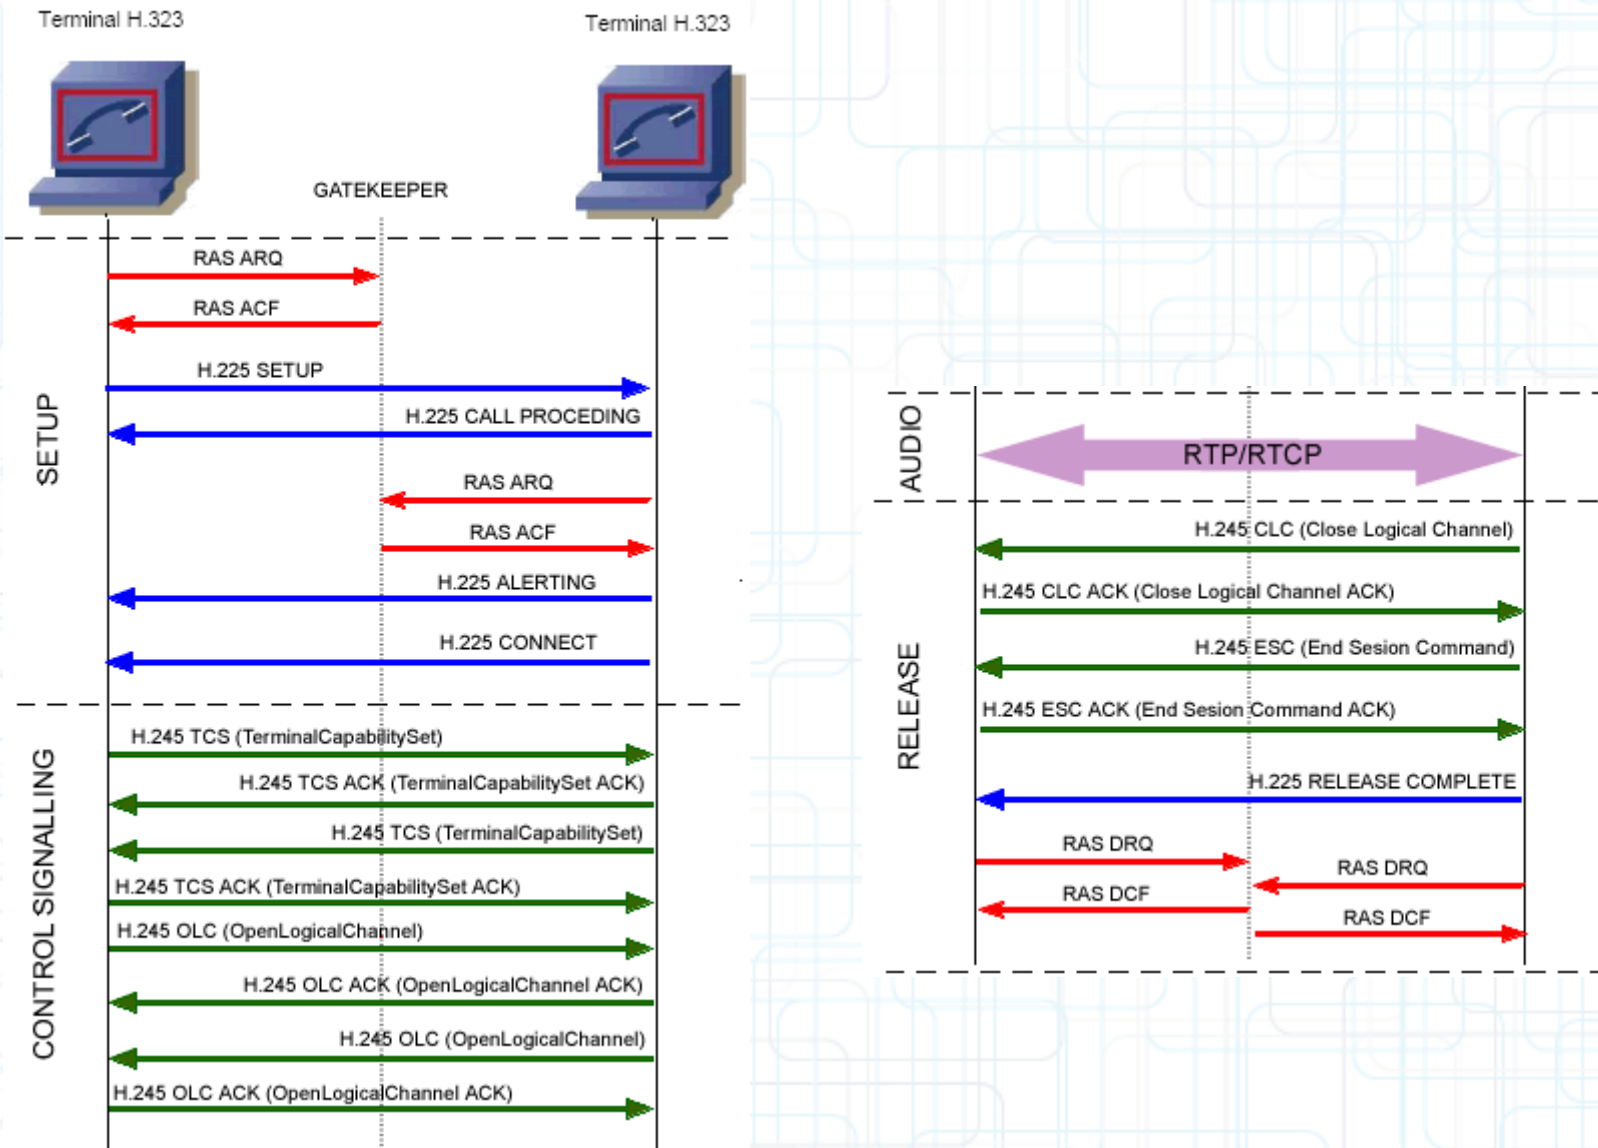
Terminal H.323

Terminal H.323

GATEKEEPER

SETUP

RAS ARQ

RAS ACF

H.225 SETUP

H.225 CALL PROCEDING

RAS ARQ

RAS ACF

H.225 ALERTING

H.225 CONNECT

CONTROL SIGNALLING

H.245 TCS (TerminalCapabilitySet)

H.245 TCS ACK (TerminalCapabilitySet ACK)

H.245 TCS (TerminalCapabilitySet)

H.245 TCS ACK (TerminalCapabilitySet ACK)

H.245 OLC (OpenLogicalChannel)

H.245 OLC ACK (OpenLogicalChannel ACK)

H.245 OLC (OpenLogicalChannel)

H.245 OLC ACK (OpenLogicalChannel ACK)

AUDIO

RTP/RTCP

RELEASE

H.245 CLC (Close Logical Channel)

H.245 CLC ACK (Close Logical Channel ACK)

H.245 ESC (End Sesion Command)

H.245 ESC ACK (End Sesion Command ACK)

H.225 RELEASE COMPLETE

RAS DRQ

RAS DRQ

RAS DCF

RAS DCF